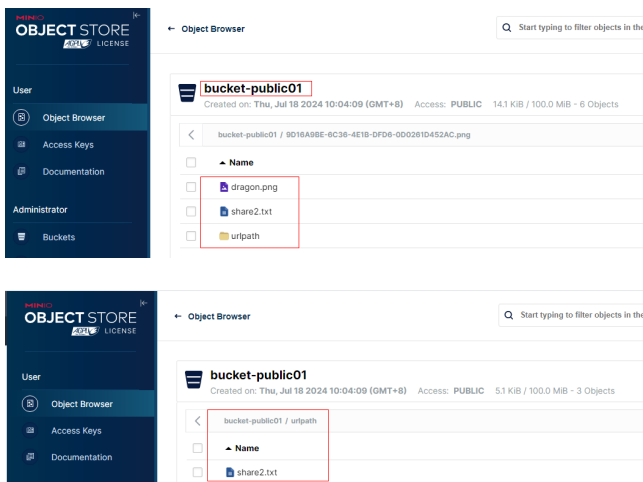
MINIO
OBJECT STORE
AGPL LICENSE

User
Object Browser
Access Keys
Documentation

Administrator
Buckets

← Object Browser

Start typing to filter objects in the

bucket-public01
Created on: Thu, Jul 18 2024 10:04:09 (GMT+8) Access: PUBLIC 14.1 KiB / 100.0 MiB - 6 Objects

bucket-public01 / 9D16A98E-6C36-4E1B-DFD6-0D0261D452AC.png

▲ Name
dragon.png
share2.txt
urlpath

MINIO
OBJECT STORE
AGPL LICENSE

User
Object Browser
Access Keys
Documentation

← Object Browser

Start typing to filter objects in the

bucket-public01
Created on: Thu, Jul 18 2024 10:04:09 (GMT+8) Access: PUBLIC 5.1 KiB / 100.0 MiB - 3 Objects

bucket-public01 / urlpath

▲ Name
share2.txt